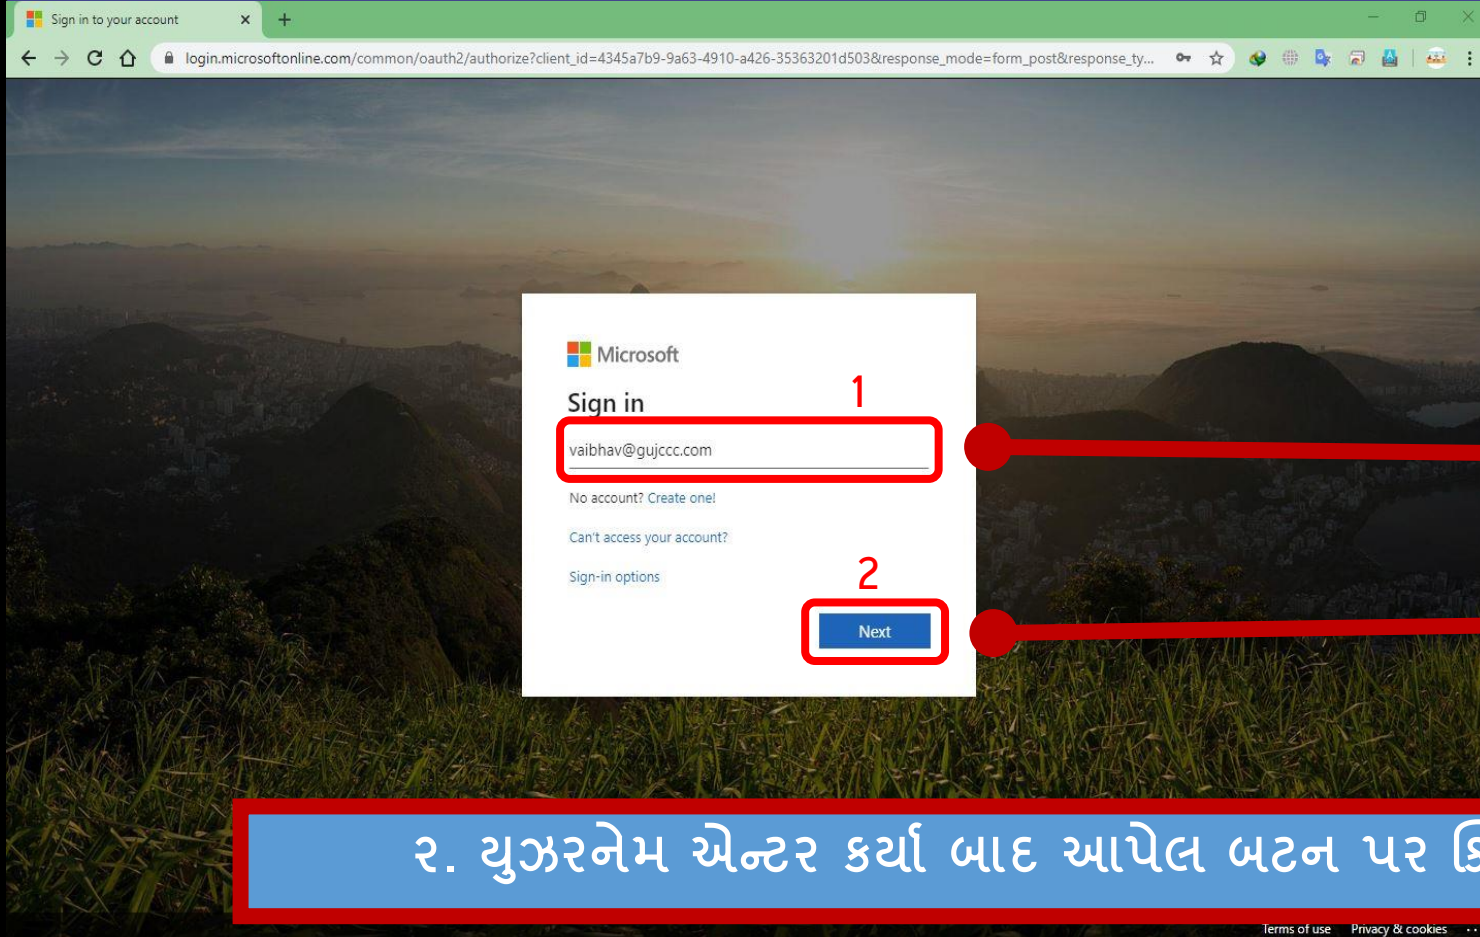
Sign in to your account

login.microsoftonline.com/common/oauth2/authorize?client_id=4345a7b9-9a63-4910-a426-35363201d503&response_mode=form_post&response_ty...

Microsoft

Sign in

1

vaibhav@gujccc.com

No account? Create one!

Can't access your account?

Sign-in options

2

Next

૨. યુઝરનેમ એન્ટર કર્યા બાદ આપેલ બટન પર ક્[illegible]

Terms of use Privacy & cookies